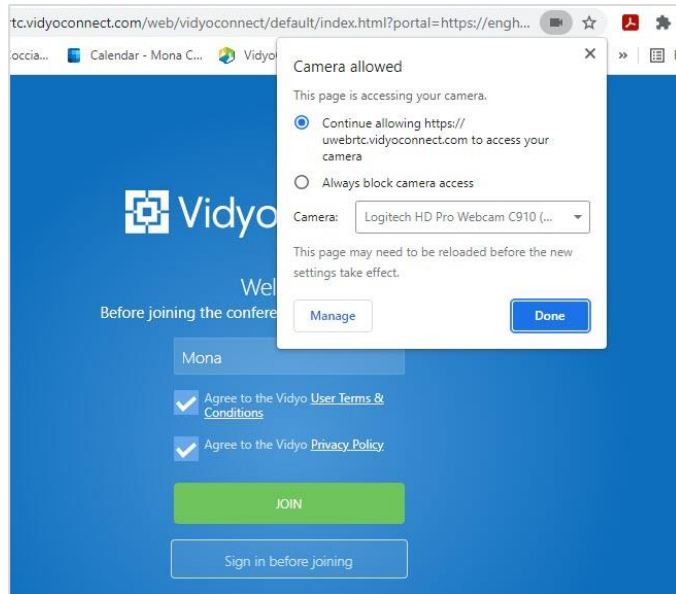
rtc.vidyoconnect.com/web/vidyoconnect/default/index.html?portal=https://engh...

occia... Calendar - Mona C... Vidyo »

Camera allowed

This page is accessing your camera.

Continue allowing https://uwebrtc.vidyoconnect.com to access your camera

Always block camera access

Camera: Logitech HD Pro Webcam C910 (...

This page may need to be reloaded before the new settings take effect.

Manage

Done

Vidyo

Wel

Before joining the confere

Mona

Agree to the Vidyo User Terms & Conditions

Agree to the Vidyo Privacy Policy

JOIN

Sign in before joining